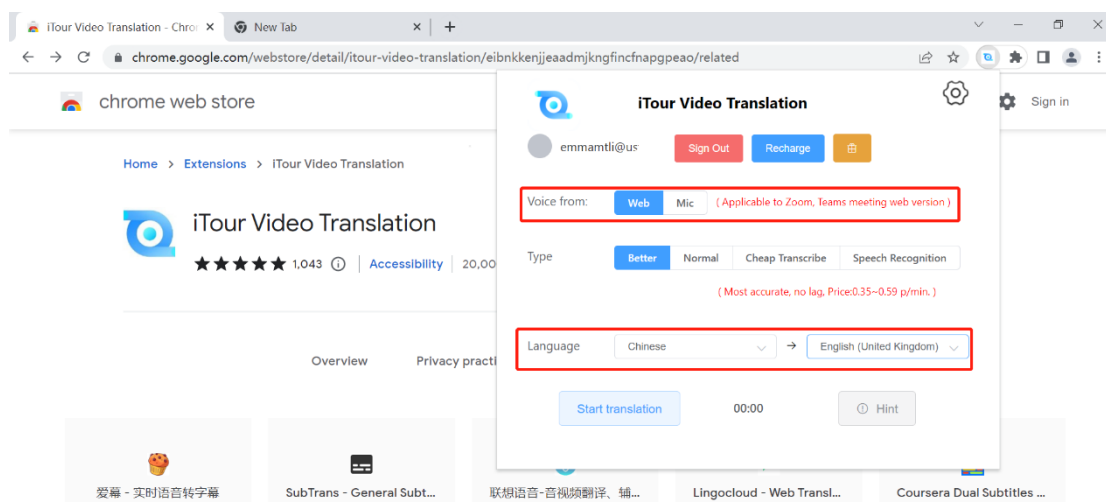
iTour Video Translation - Chro ×
New Tab ×
+
chrome.google.com/webstore/detail/itour-video-translation/eibnkkenjjeaadmjkngfincfnapgpeao/related

chrome web store
Sign in

Home > Extensions > iTour Video Translation

iTour Video Translation
★★★★★ 1,043 ⓘ | Accessibility | 20,00

Overview
Privacy practi

爱幕 - 实时语音转字幕
SubTrans - General Subt...
联想语言-音视频翻译、辅...
Lingocloud - Web Transl...
Coursera Dual Subtitles ...

iTour Video Translation
emmamtli@us
Sign Out
Recharge

Voice from:
Web
Mic
( Applicable to Zoom, Teams meeting web version )

Type
Better
Normal
Cheap Transcribe
Speech Recognition
( Most accurate, no lag, Price:0.35~0.59 p/min. )

Language
Chinese
→
English (United Kingdom)

Start translation
00:00
ⓘ Hint